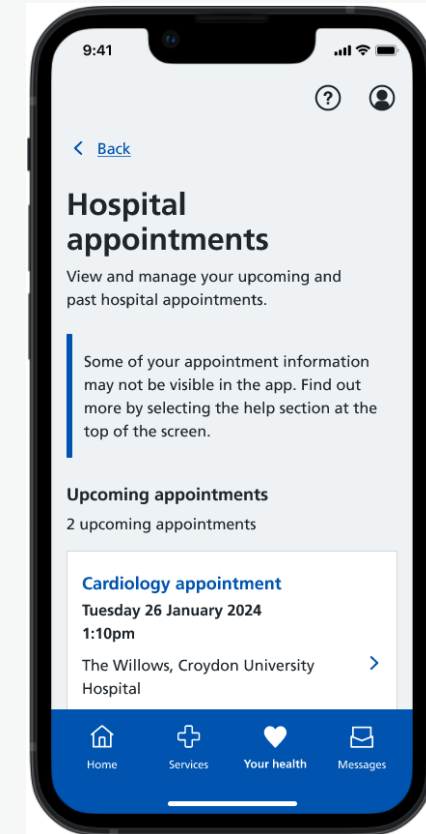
9:41

Back

Hospital appointments

View and manage your upcoming and past hospital appointments.

Some of your appointment information may not be visible in the app. Find out more by selecting the help section at the top of the screen.

Upcoming appointments

2 upcoming appointments

Cardiology appointment

Tuesday 26 January 2024

1:10pm

The Willows, Croydon University Hospital

Home Services Your health Messages